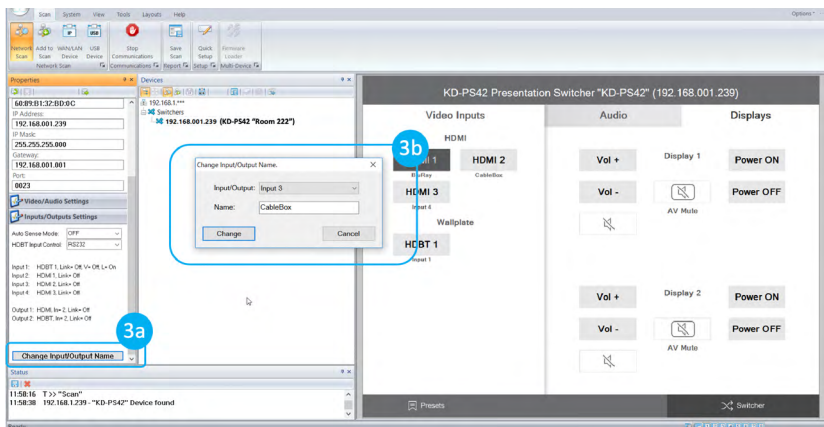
Scan System View Tools Layouts Help

Options

Network Scan Add to Scan WAN/LAN Device USB Device Stop Communications Save Scan Quick Setup Firmware Loader

Network Scan Communications Report Setup Multi-Device

Properties

Devices

60:89:B1:32:BD:0C

IP Address:

192.168.001.239

IP Mask:

255.255.255.000

Gateway:

192.168.001.001

Port:

0023

Video/Audio Settings

Inputs/Outputs Settings

Auto Sense Mode: OFF

HDBT Input Control: RS232

Input 1: HDBT 1, Link= Off, V= Off, L= On
Input 2: HDMI 1, Link= Off
Input 3: HDMI 2, Link= Off
Input 4: HDMI 3, Link= Off

Output 1: HDMI, In= 2, Link= Off
Output 2: HDBT, In= 2, Link= Off

3a

Change Input/Output Name

192.168.1.***

Switchers

192.168.001.239 (KD-PS42 "Room 222")

Change Input/Output Name.

Input/Output: Input 3

Name: CableBox

Change Cancel

3b

KD-PS42 Presentation Switcher "KD-PS42" (192.168.001.239)

Video Inputs

Audio

Displays

HDMI

HDMI 1

BluRay

HDMI 2

CableBox

HDMI 3

Input 4

Wallplate

HDBT 1

Input 1

Vol +

Display 1

Power ON

Vol -

Power OFF

AV Mute

Vol +

Display 2

Power ON

Vol -

Power OFF

AV Mute

Presets

Switcher

Status

11:58:16 T >> "Scan"
11:58:38 192.168.1.239 - "KD-PS42" Device found